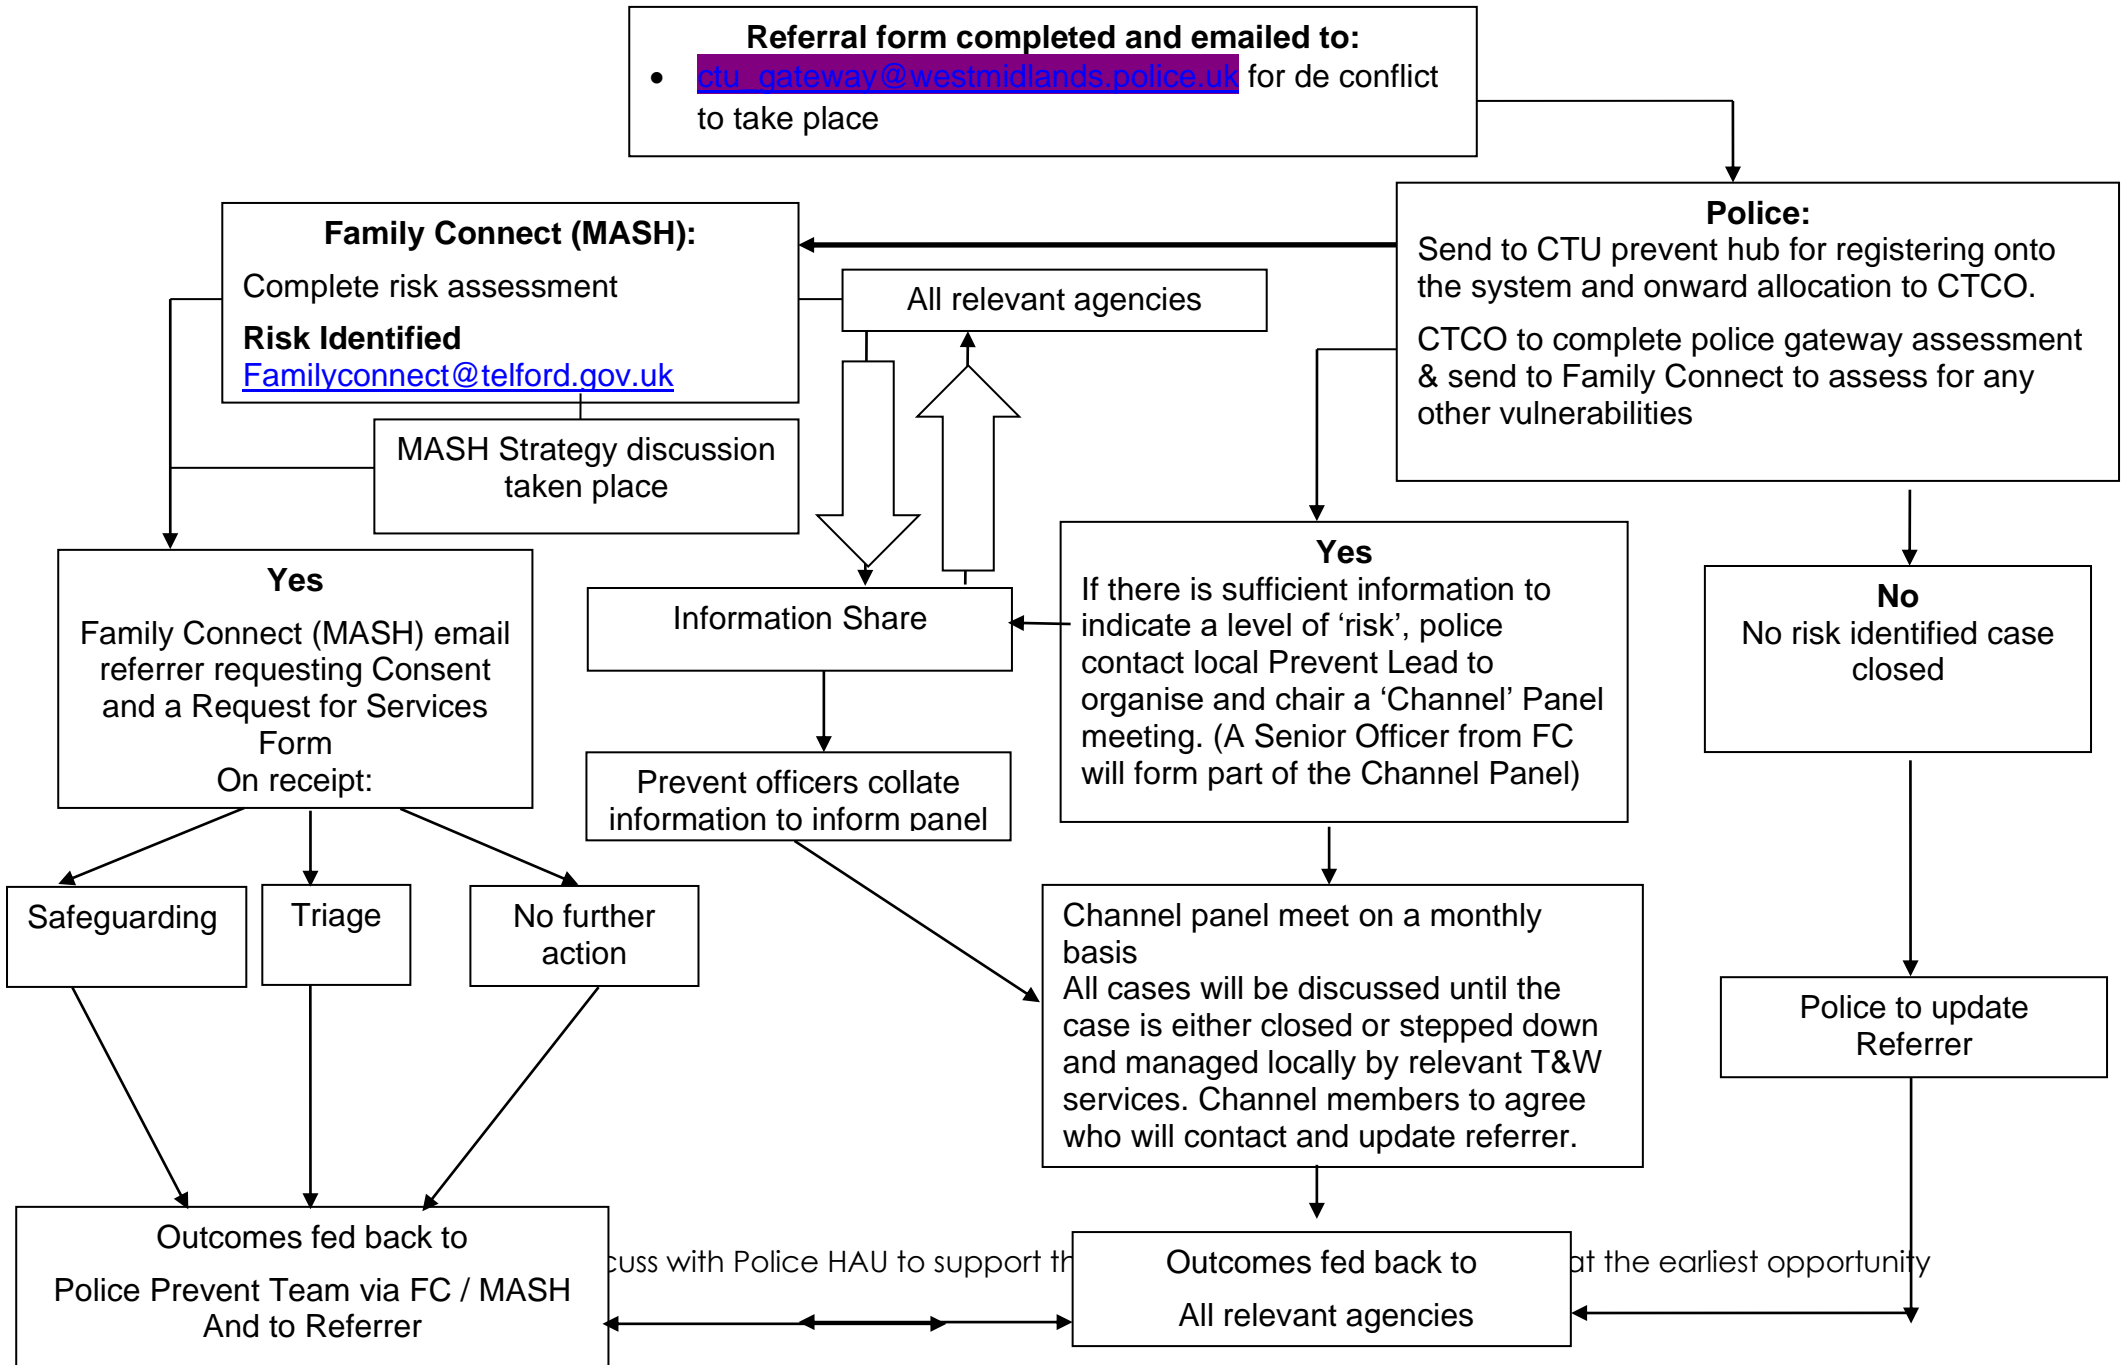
**Referral form completed and emailed to:**

- ctu_gateway@westmidlands.police.uk for de conflict to take place

**Police:**
Send to CTU prevent hub for registering onto the system and onward allocation to CTCO.

CTCO to complete police gateway assessment & send to Family Connect to assess for any other vulnerabilities

**Family Connect (MASH):**

Complete risk assessment

**Risk Identified**
Familyconnect@telford.gov.uk

All relevant agencies

MASH Strategy discussion taken place

**Yes**

Family Connect (MASH) email referrer requesting Consent and a Request for Services Form
On receipt:

Information Share

**Yes**
If there is sufficient information to indicate a level of 'risk', police contact local Prevent Lead to organise and chair a 'Channel' Panel meeting. (A Senior Officer from FC will form part of the Channel Panel)

**No**
No risk identified case closed

Prevent officers collate information to inform panel

Safeguarding

Triage

No further action

Channel panel meet on a monthly basis
All cases will be discussed until the case is either closed or stepped down and managed locally by relevant T&W services. Channel members to agree who will contact and update referrer.

Police to update Referrer

Outcomes fed back to

Police Prevent Team via FC / MASH
And to Referrer

cuss with Police HAU to support th

Outcomes fed back to

All relevant agencies

at the earliest opportunity